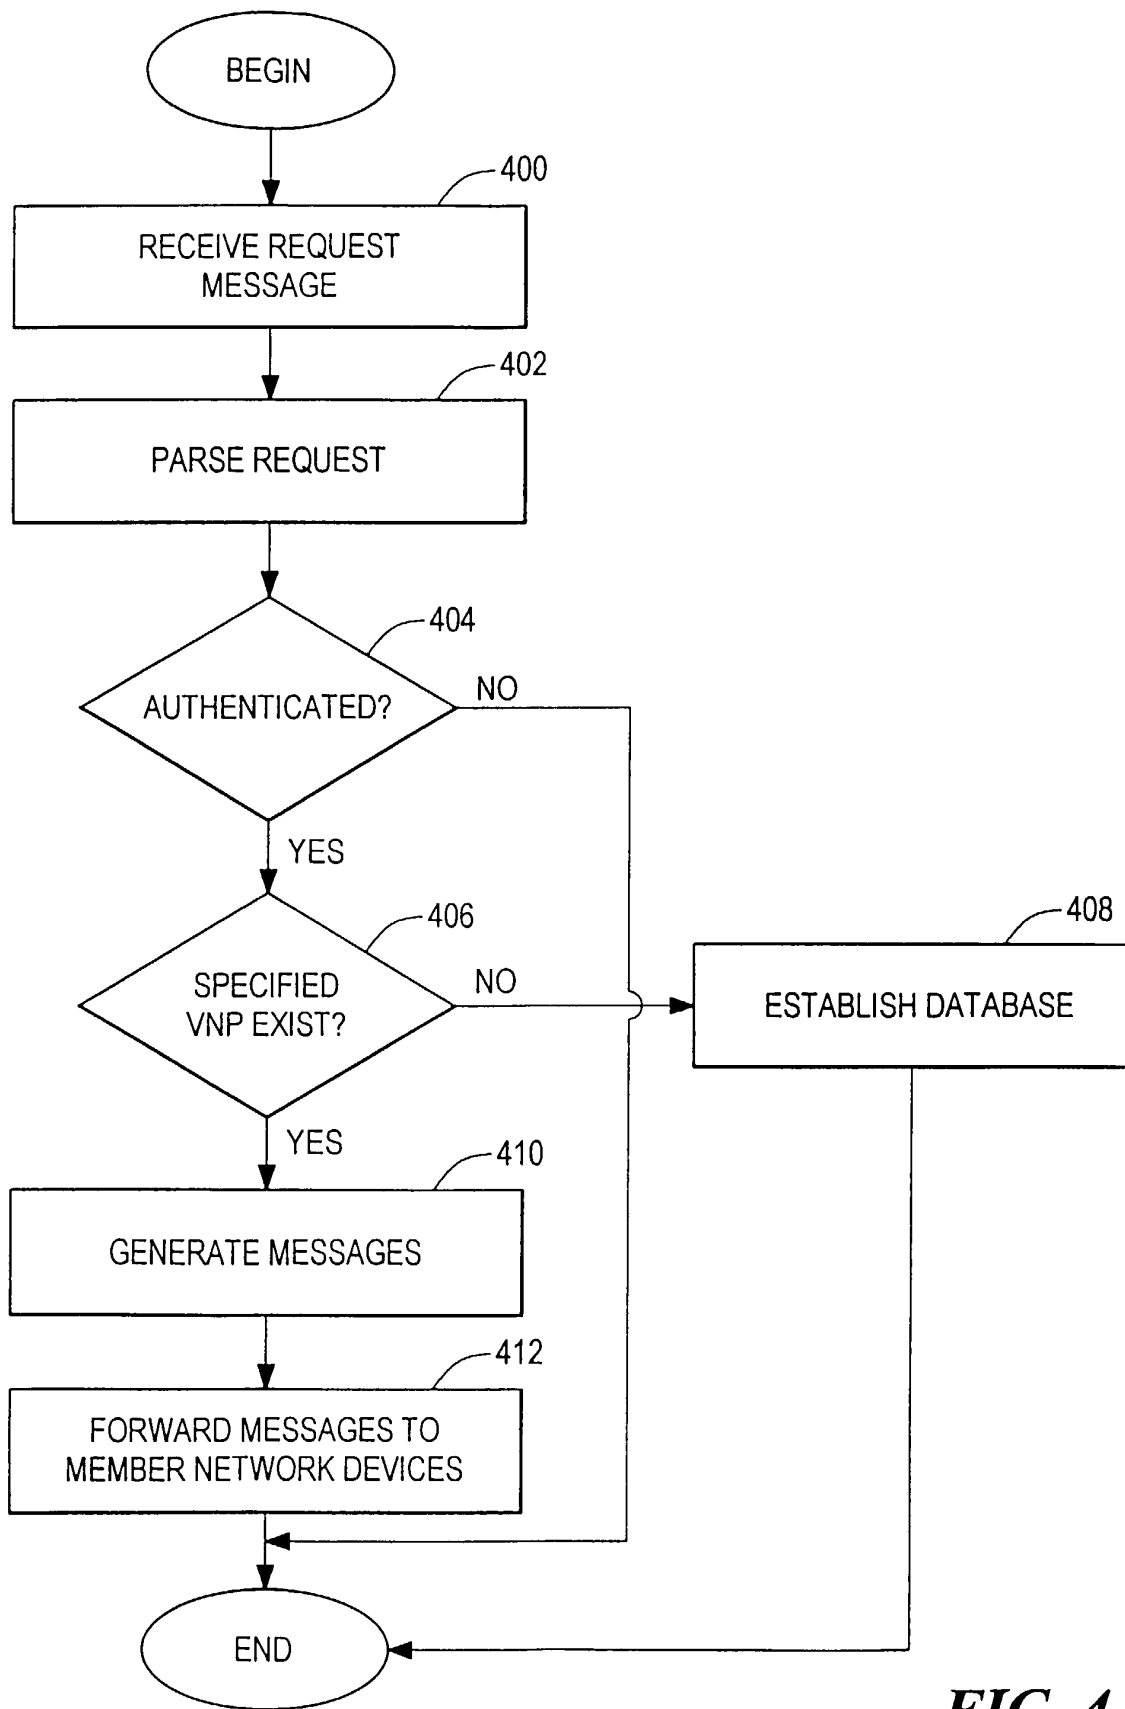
BEGIN

400

RECEIVE REQUEST MESSAGE

402

PARSE REQUEST

404

AUTHENTICATED?

NO

YES

406

SPECIFIED VNP EXIST?

NO

408

ESTABLISH DATABASE

YES

410

GENERATE MESSAGES

412

FORWARD MESSAGES TO MEMBER NETWORK DEVICES

END

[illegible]